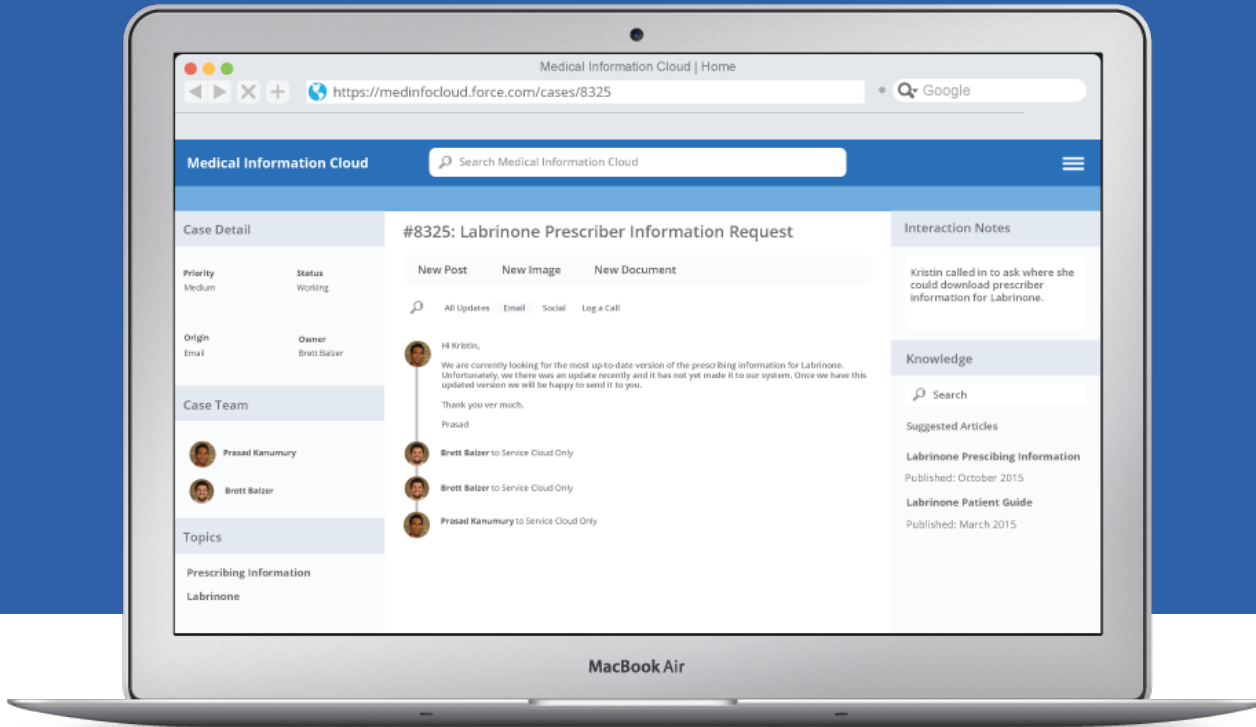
Medical Information Cloud | Home

https://medinfocloud.force.com/cases/8325

Google

Medical Information Cloud

Search Medical Information Cloud

Case Detail

Priority
Medium

Status
Working

Origin
Email

Owner
Brett Balzer

Case Team

Prasad Kanumury

Brett Balzer

Topics

Prescribing Information

Labrinone

#8325: Labrinone Prescriber Information Request

New Post New Image New Document

All Updates Email Social Log a Call

Hi Kristin,

We are currently looking for the most up-to-date version of the prescribing information for Labrinone. Unfortunately, we there was an update recently and it has not yet made it to our system. Once we have this updated version we will be happy to send it to you.

Thank you ver much.

Prasad

Brett Balzer to Service Cloud Only

Brett Balzer to Service Cloud Only

Prasad Kanumury to Service Cloud Only

Interaction Notes

Kristin called in to ask where she could download prescriber information for Labrinone.

Knowledge

Search

Suggested Articles

Labrinone Prescibing Information
Published: October 2015

Labrinone Patient Guide
Published: March 2015

MacBook Air